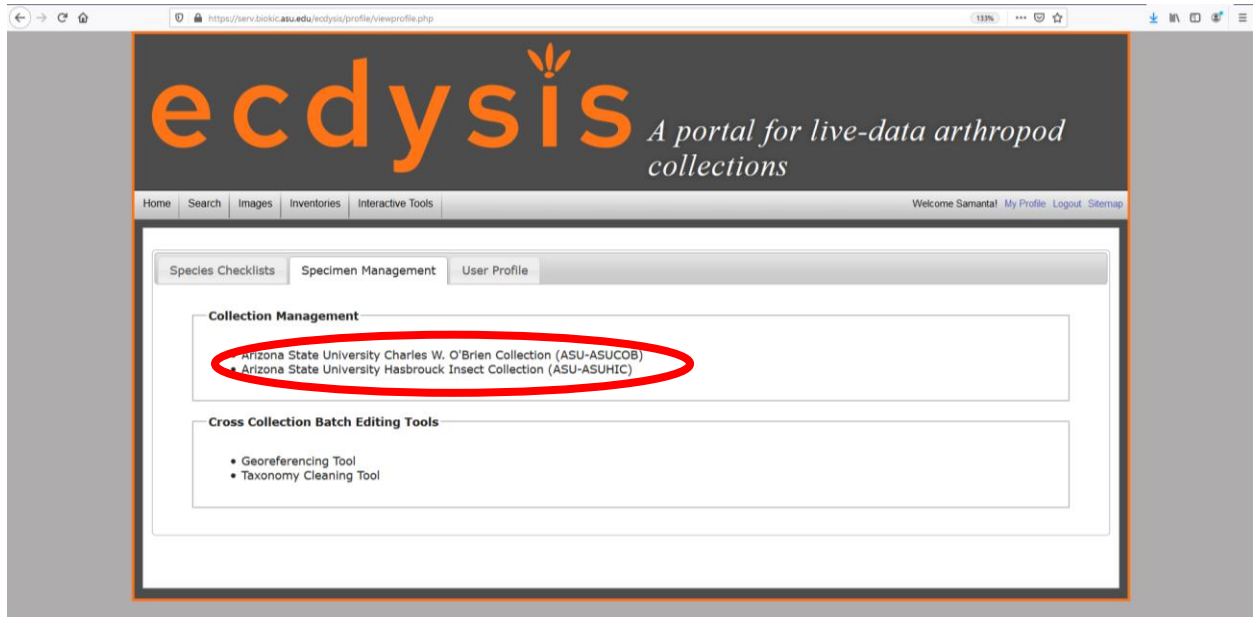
https://serv.biokic.asu.edu/ecdysis/profile/viewprofile.php

133%

ecdysis A portal for live-data arthropod collections

Home | Search | Images | Inventories | Interactive Tools

Welcome Samanta! My Profile Logout Sitemap

Species Checklists | Specimen Management | User Profile

Collection Management

• Arizona State University Charles W. O'Brien Collection (ASU-ASUCOB)
• Arizona State University Hasbrouck Insect Collection (ASU-ASUHIC)

Cross Collection Batch Editing Tools

• Georeferencing Tool
• Taxonomy Cleaning Tool